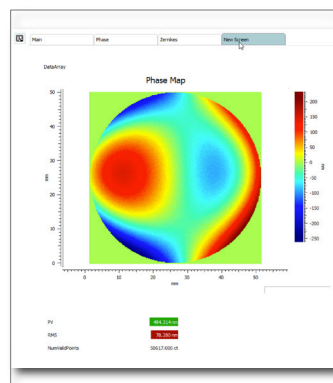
Main
Phase
Zernikes
New Screen

DataArray

Phase Map

50
40
30
20
10
0

mm

0
10
20
30
40
50

mm

200
150
100
50
0
-50
-100
-150
-200
-250

nm

PV
484.314 nm

RMS
78.280 nm

NumValidPoints
30617.000 ct